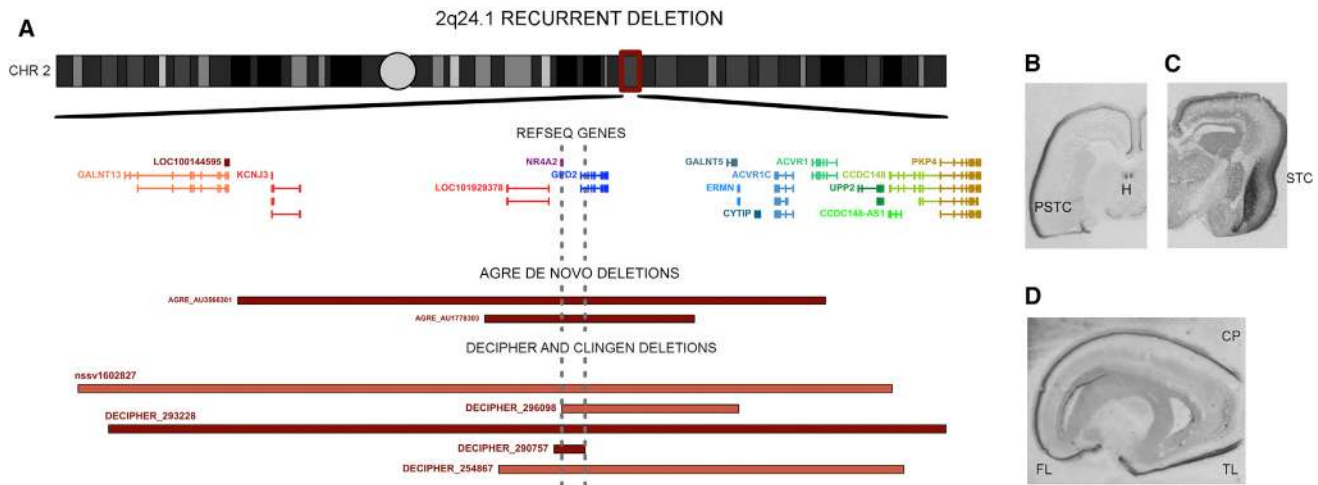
A

2q24.1 RECURRENT DELETION

CHR 2

REFSEQ GENES

LOC100144595

GALNT13

KCNJ3

NR4A2

GPD2

LOC101929378

GALNT5

ACVR1

ACVR1C

ERMN

CYTIP

CCDC148

UPP2

CCDC148-AS1

PKP4

AGRE DE NOVO DELETIONS

AGRE_AU3566301

AGRE_AU1778303

DECIPHER AND CLINGEN DELETIONS

nssv1602827

DECIPHER_296098

DECIPHER_293228

DECIPHER_290757

DECIPHER_254867

B

PSTC

H

C

STC

D

CP

FL

TL